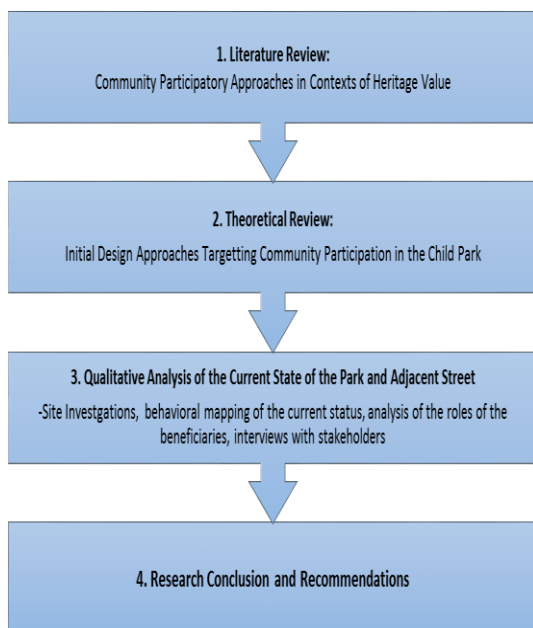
1. Literature Review:
Community Participatory Approaches in Contexts of Heritage Value

2. Theoretical Review:
Initial Design Approaches Targetting Community Participation in the Child Park

3. Qualitative Analysis of the Current State of the Park and Adjacent Street
-Site Investgations, behavioral mapping of the current status, analysis of the roles of the beneficiaries, interviews with stakeholders

4. Research Conclusion and Recommendations